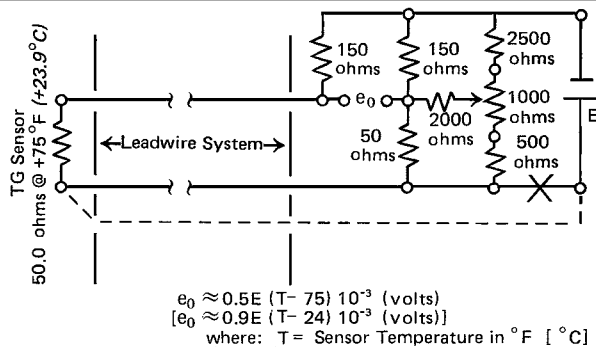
TG Sensor
50.0 ohms @ +75°F (+23.9°C)

←Leadwire System→

150 ohms
$e_0$
150 ohms
50 ohms
2000 ohms
2500 ohms
1000 ohms
500 ohms
E

$e_0 \approx 0.5E\ (T-75)\ 10^{-3}$ (volts)
$[e_0 \approx 0.9E\ (T-24)\ 10^{-3}$ (volts)]
where: T = Sensor Temperature in °F [°C]